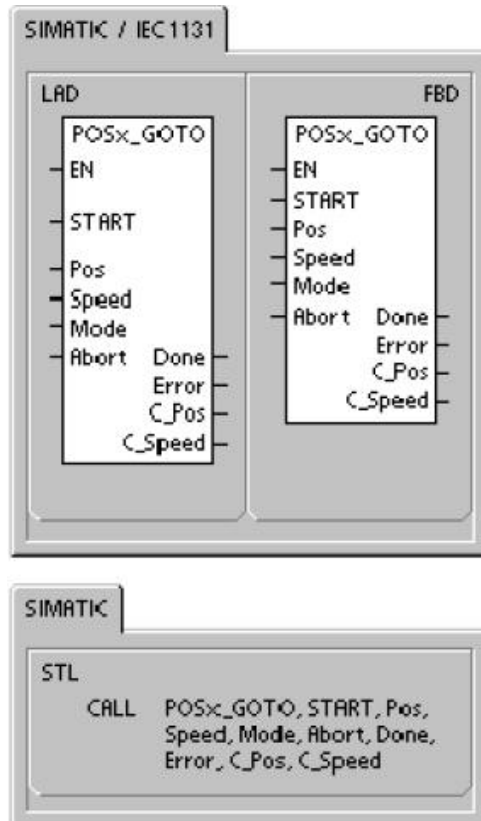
SIMATIC / IEC1131

LAD

POSx_GOTO
EN
START
Pos
Speed
Mode
Abort
Done
Error
C_Pos
C_Speed

FBD

POSx_GOTO
EN
START
Pos
Speed
Mode
Abort
Done
Error
C_Pos
C_Speed

SIMATIC

STL

CALL POSx_GOTO, START, Pos, Speed, Mode, Abort, Done, Error, C_Pos, C_Speed